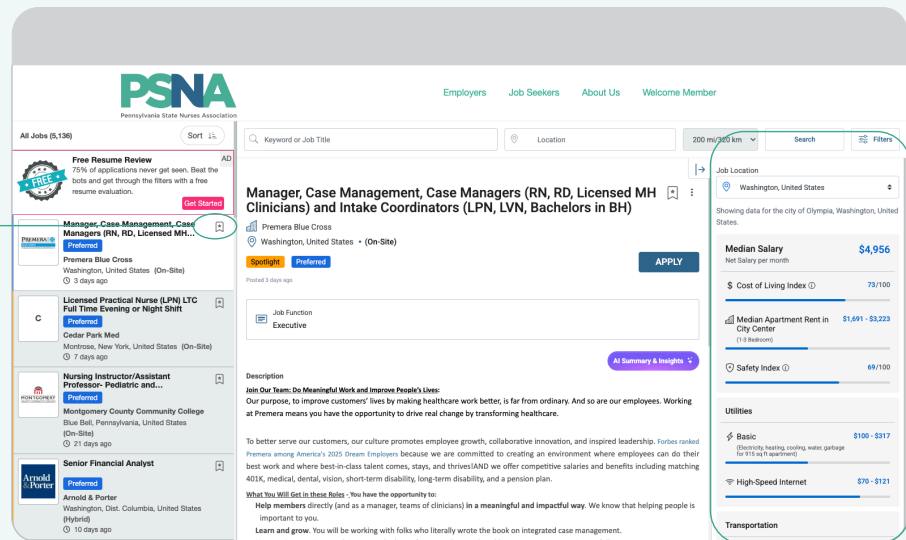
PSNA
Pennsylvania State Nurses Association

Employers Job Seekers About Us Welcome Member

All Jobs (5,136)
Sort

Keyword or Job Title
Location
200 mi/320 km
Search
Filters

FREE
Free Resume Review
AD
75% of applications never get seen. Beat the bots and get through the filters with a free resume evaluation.
Get Started

PREMERA
Manager, Case Management, Case Managers (RN, RD, Licensed MH...
Preferred
Premera Blue Cross
Washington, United States (On-Site)
3 days ago

C
Licensed Practical Nurse (LPN) LTC Full Time Evening or Night Shift
Preferred
Cedar Park Med
Montrose, New York, United States (On-Site)
7 days ago

MONTGOMERY
Nursing Instructor/Assistant Professor- Pediatric and...
Preferred
Montgomery County Community College
Blue Bell, Pennsylvania, United States
(On-Site)
21 days ago

Arnold & Porter
Senior Financial Analyst
Preferred
Arnold & Porter
Washington, Dist. Columbia, United States
(Hybrid)
10 days ago

Manager, Case Management, Case Managers (RN, RD, Licensed MH Clinicians) and Intake Coordinators (LPN, LVN, Bachelors in BH)
Premera Blue Cross
Washington, United States • (On-Site)
Spotlight Preferred
Posted 3 days ago
APPLY

Job Function
Executive

AI Summary & Insights

Description
Join Our Team: Do Meaningful Work and Improve People's Lives:
Our purpose, to improve customers' lives by making healthcare work better, is far from ordinary. And so are our employees. Working at Premera means you have the opportunity to drive real change by transforming healthcare.

To better serve our customers, our culture promotes employee growth, collaborative innovation, and inspired leadership. Forbes ranked Premera among America's 2025 Dream Employers because we are committed to creating an environment where employees can do their best work and where best-in-class talent comes, stays, and thrives!AND we offer competitive salaries and benefits including matching 401K, medical, dental, vision, short-term disability, long-term disability, and a pension plan.

What You Will Get in these Roles - You have the opportunity to:
Help members directly (and as a manager, teams of clinicians) in a meaningful and impactful way. We know that helping people is important to you.
Learn and grow. You will be working with folks who literally wrote the book on integrated case management.

Job Location
Washington, United States
Showing data for the city of Olympia, Washington, United States.

Median Salary $4,956
Net Salary per month
Cost of Living Index 73/100
Median Apartment Rent in City Center $1,691 - $3,223
(1-3 Bedroom)
Safety Index 69/100

Utilities
Basic $100 - $317
(Electricity, heating, cooling, water, garbage for 915 sq ft apartment)
High-Speed Internet $70 - $121

Transportation